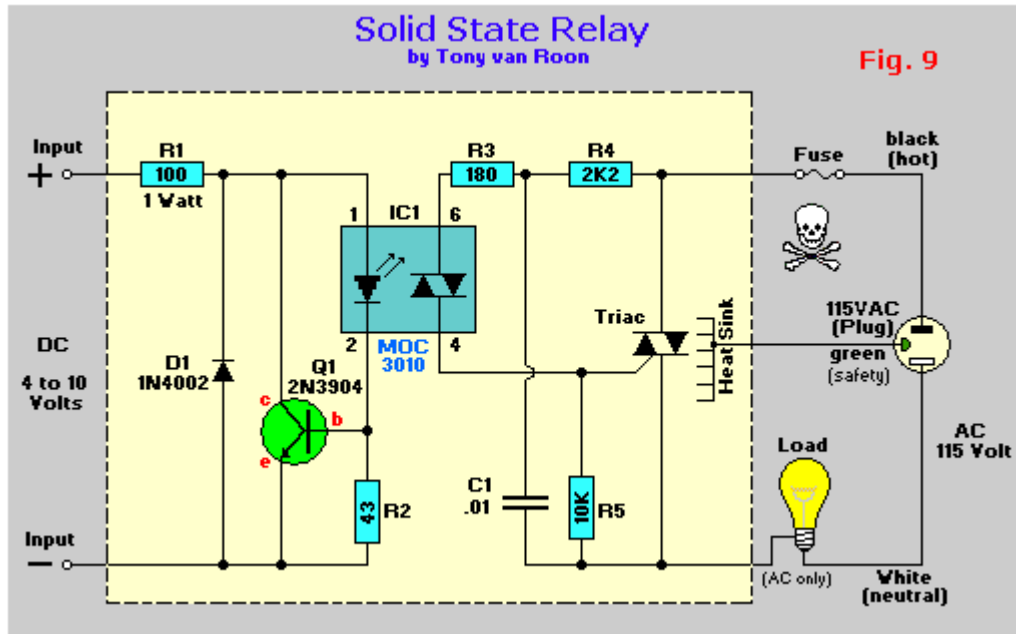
Solid State Relay
by Tony van Roon

Fig. 9

Input
+

R1
100
1 Watt

R3
180

R4
2K2

Fuse

black
(hot)

1
IC1
6

2
MOC
3010
4

DC

4 to 10
Volts

D1
1N4002

Q1
2N3904

c
b
e

Triac

Heat Sink

115VAC
(Plug)

green
(safety)

AC
115 Volt

Load

C1
.01

10K
R5

43
R2

Input
−

(AC only)

White
(neutral)